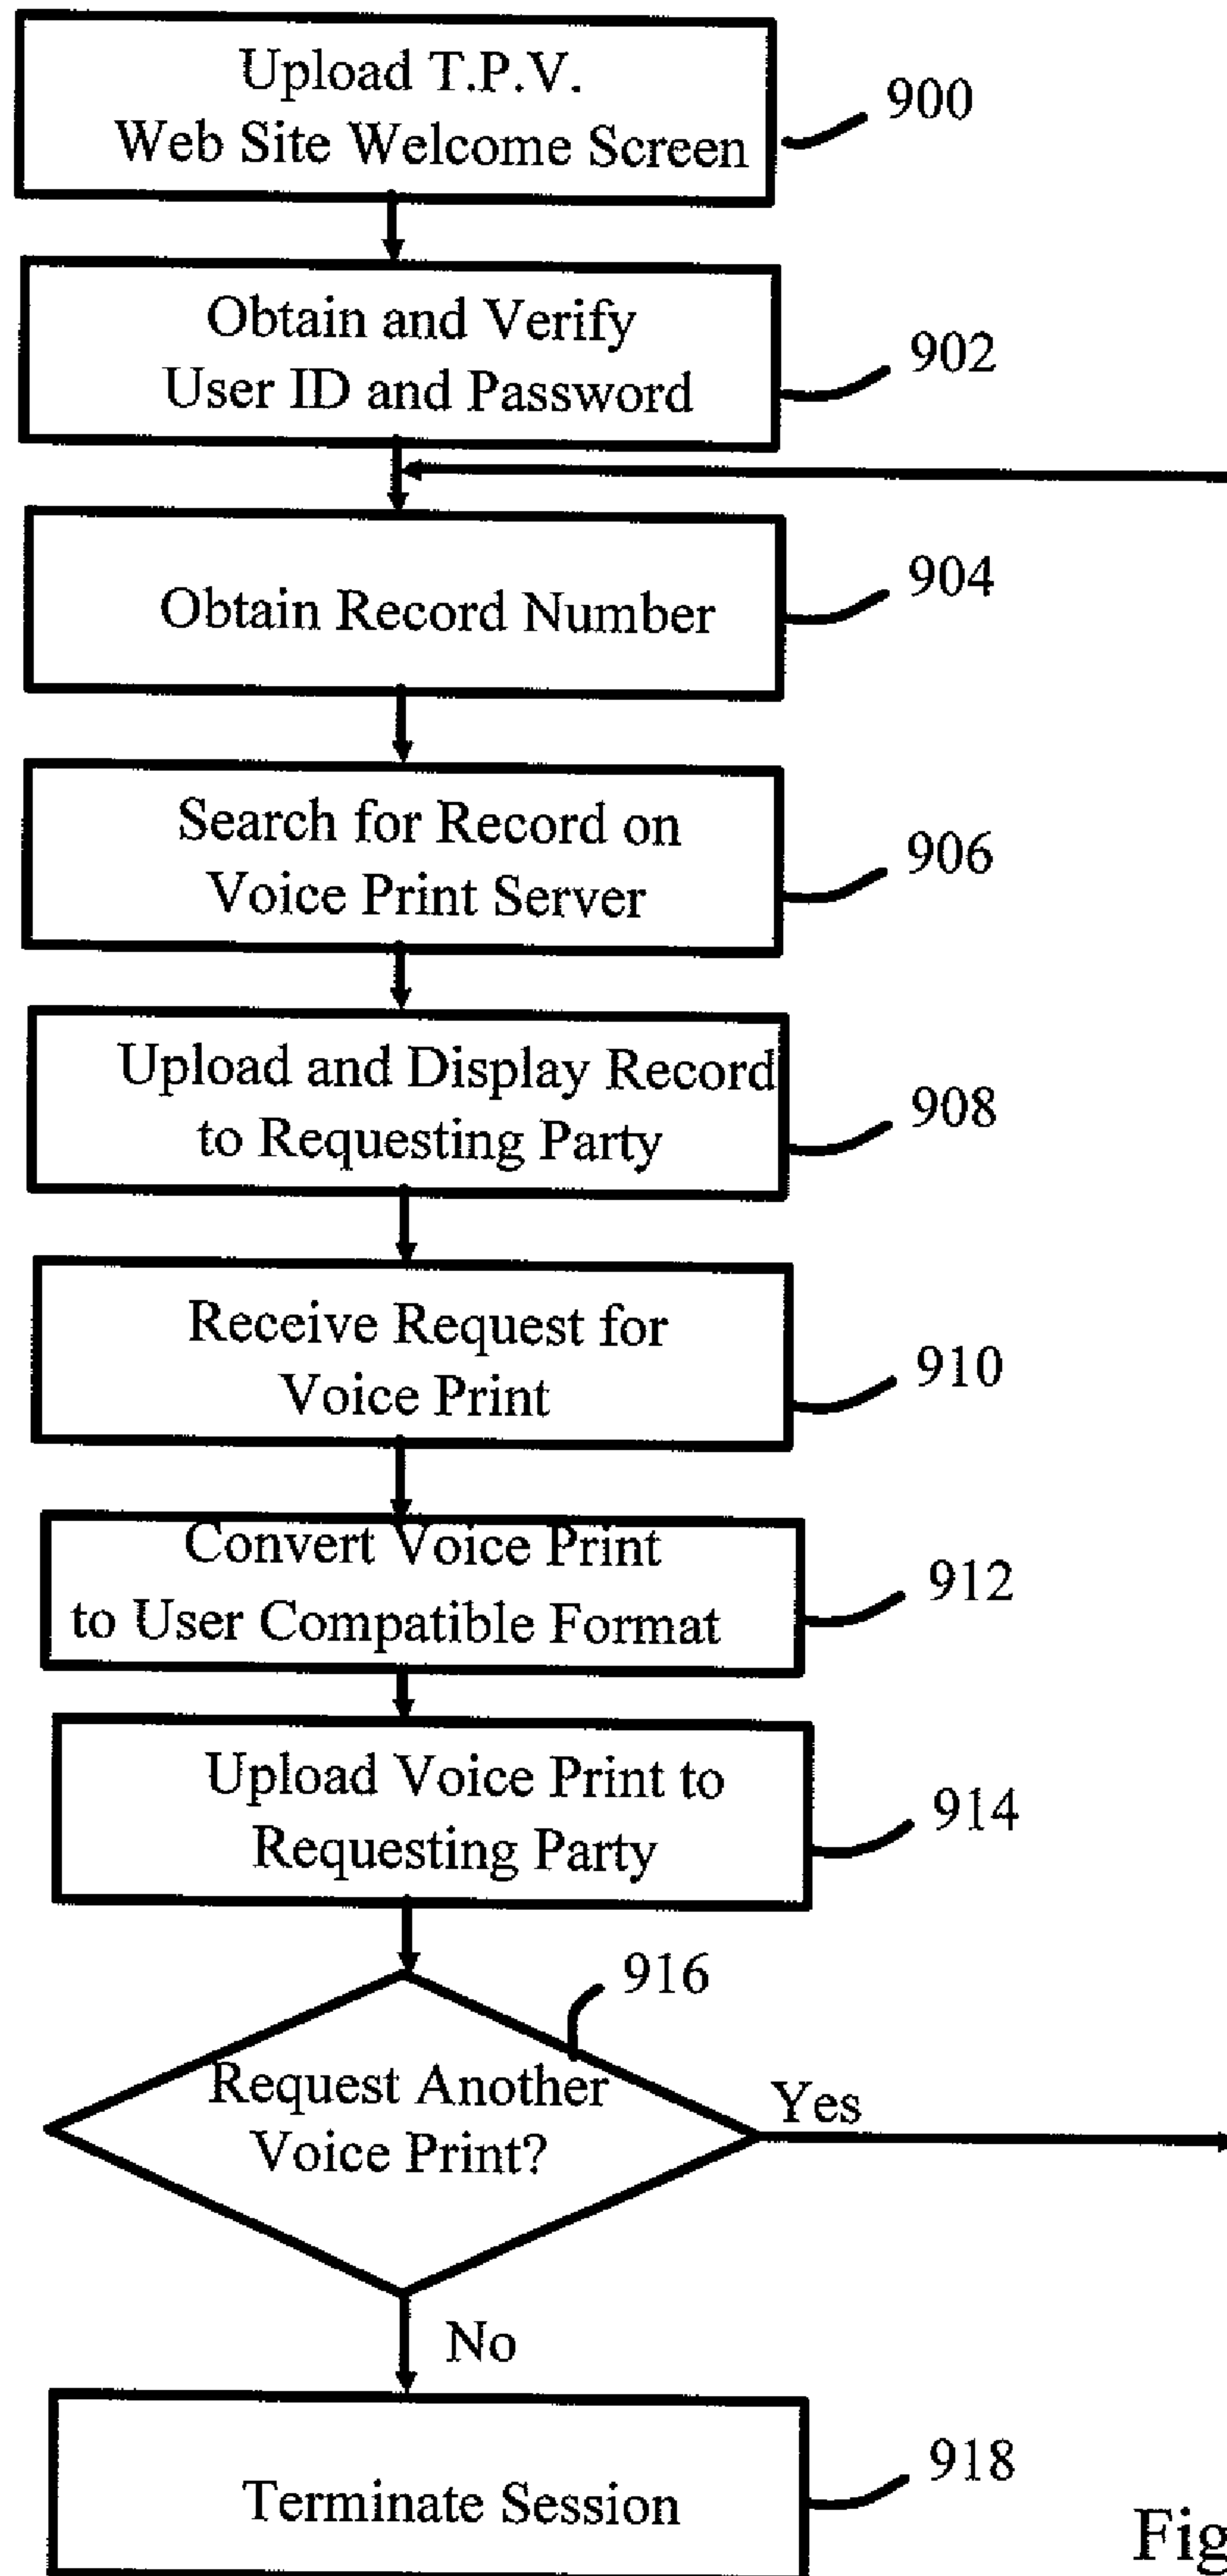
Upload T.P.V. Web Site Welcome Screen

900

Obtain and Verify User ID and Password

902

Obtain Record Number

904

Search for Record on Voice Print Server

906

Upload and Display Record to Requesting Party

908

Receive Request for Voice Print

910

Convert Voice Print to User Compatible Format

912

Upload Voice Print to Requesting Party

914

916

Request Another Voice Print?

Yes

No

Terminate Session

918

Fig